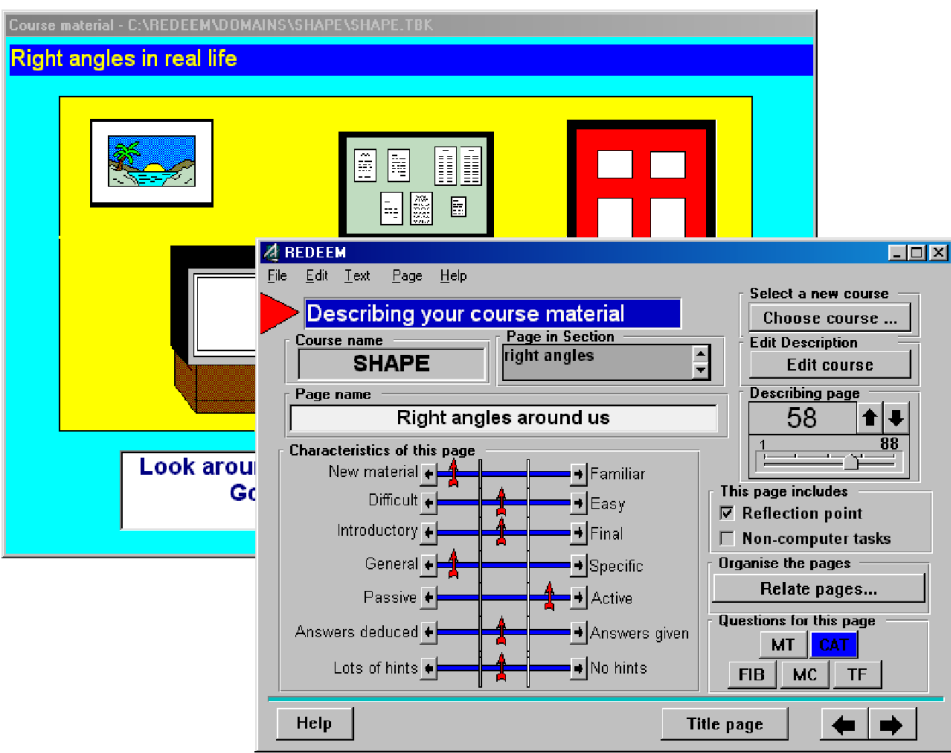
Course material - C:\REDEEM\DOMAINS\SHAPE\SHAPE.TBK

Right angles in real life

Look arour
Go

REDEEM

File Edit Text Page Help

Describing your course material

Course name
SHAPE

Page in Section
right angles

Page name
Right angles around us

Characteristics of this page
New material | Familiar
Difficult | Easy
Introductory | Final
General | Specific
Passive | Active
Answers deduced | Answers given
Lots of hints | No hints

Select a new course
Choose course ...

Edit Description
Edit course

Describing page
58
1 88

This page includes
Reflection point
Non-computer tasks

Organise the pages
Relate pages...

Questions for this page
MT CAT
FIB MC TF

Help

Title page